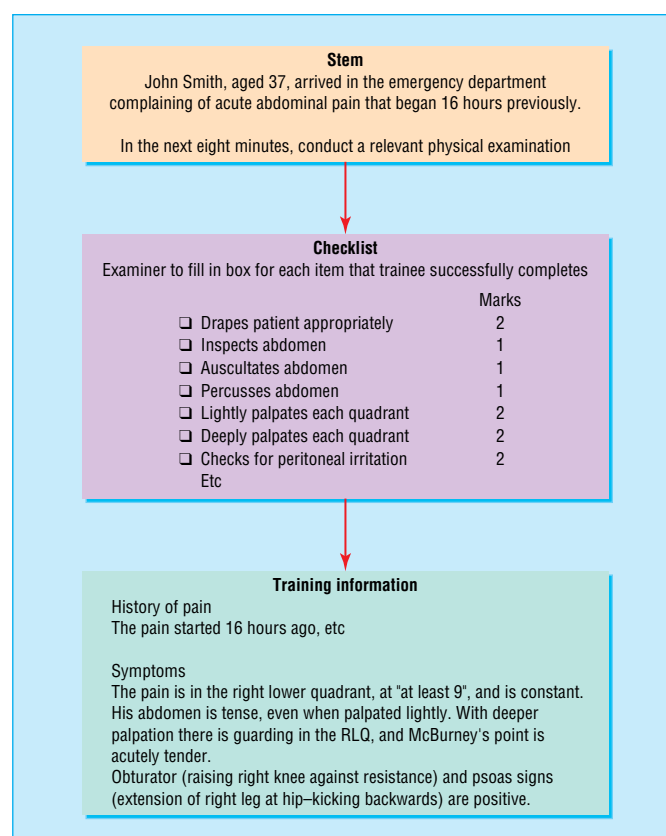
**Stem**
John Smith, aged 37, arrived in the emergency department complaining of acute abdominal pain that began 16 hours previously.

In the next eight minutes, conduct a relevant physical examination

**Checklist**
Examiner to fill in box for each item that trainee successfully completes

| | Marks |
|---|---|
| ❑ Drapes patient appropriately | 2 |
| ❑ Inspects abdomen | 1 |
| ❑ Auscultates abdomen | 1 |
| ❑ Percusses abdomen | 1 |
| ❑ Lightly palpates each quadrant | 2 |
| ❑ Deeply palpates each quadrant | 2 |
| ❑ Checks for peritoneal irritation | 2 |
| Etc | |

**Training information**
History of pain
The pain started 16 hours ago, etc

Symptoms
The pain is in the right lower quadrant, at "at least 9", and is constant. His abdomen is tense, even when palpated lightly. With deeper palpation there is guarding in the RLQ, and McBurney's point is acutely tender.
Obturator (raising right knee against resistance) and psoas signs (extension of right leg at hip–kicking backwards) are positive.